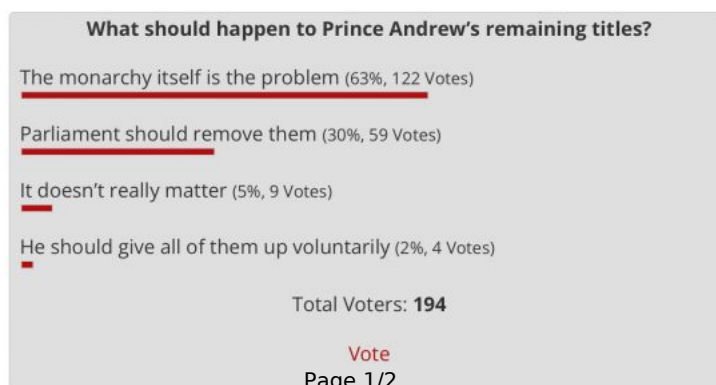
What should happen to Prince Andrew's remaining titles?

The monarchy itself is the problem (63%, 122 Votes)

Parliament should remove them (30%, 59 Votes)

It doesn't really matter (5%, 9 Votes)

He should give all of them up voluntarily (2%, 4 Votes)

Total Voters: 194

Vote

Page 1/2